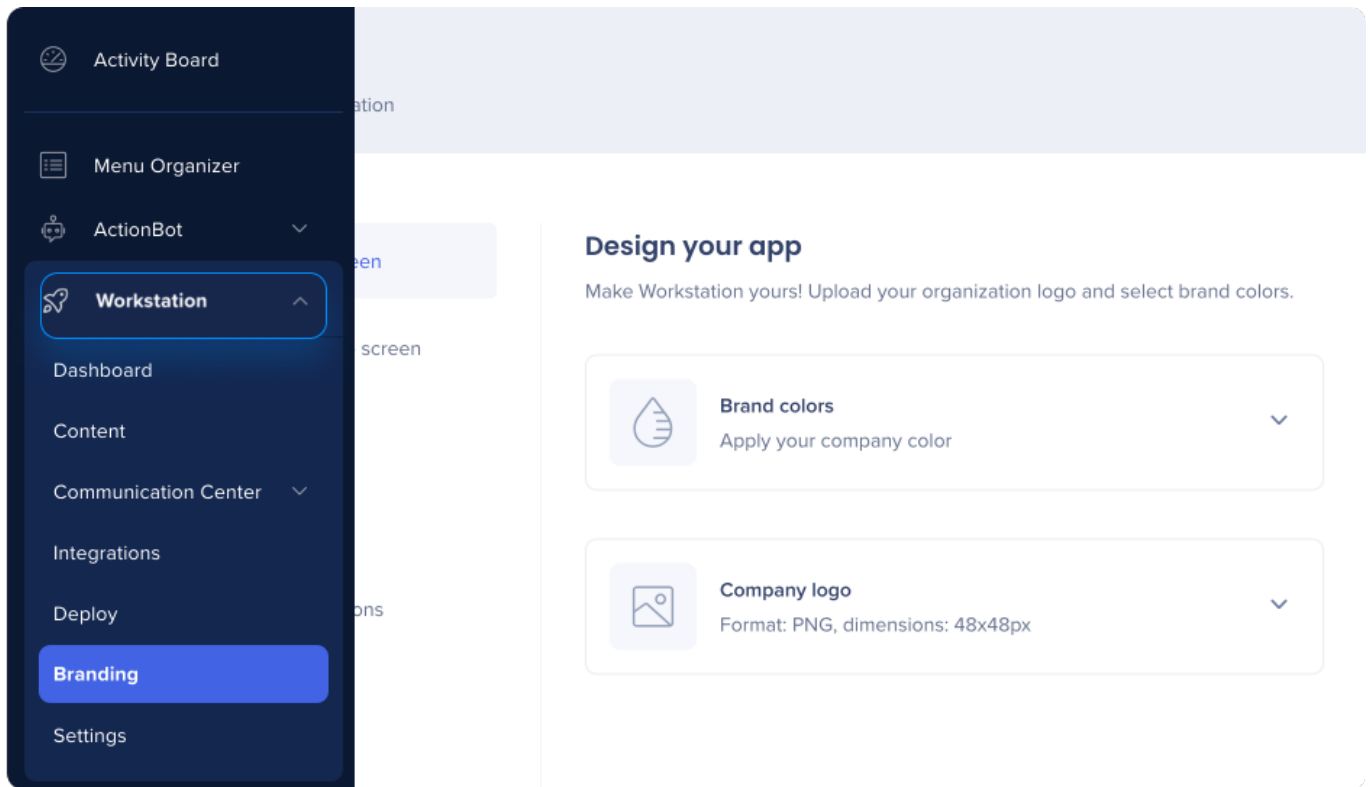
Activity Board

Menu Organizer

ActionBot

Workstation

Dashboard

Content

Communication Center

Integrations

Deploy

Branding

Settings

ation

een

screen

ons

Design your app

Make Workstation yours! Upload your organization logo and select brand colors.

Brand colors

Apply your company color

Company logo

Format: PNG, dimensions: 48x48px